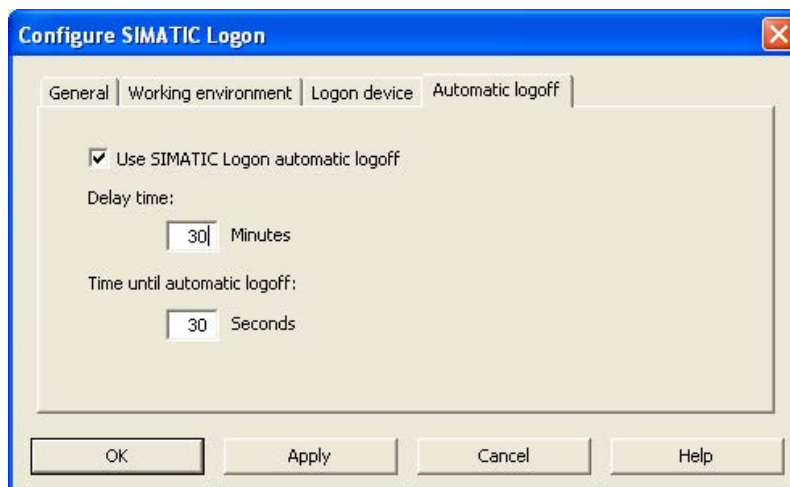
Configure SIMATIC Logon

General | Working environment | Logon device | Automatic logoff

Use SIMATIC Logon automatic logoff

Delay time:

30 Minutes

Time until automatic logoff:

30 Seconds

OK
Apply
Cancel
Help